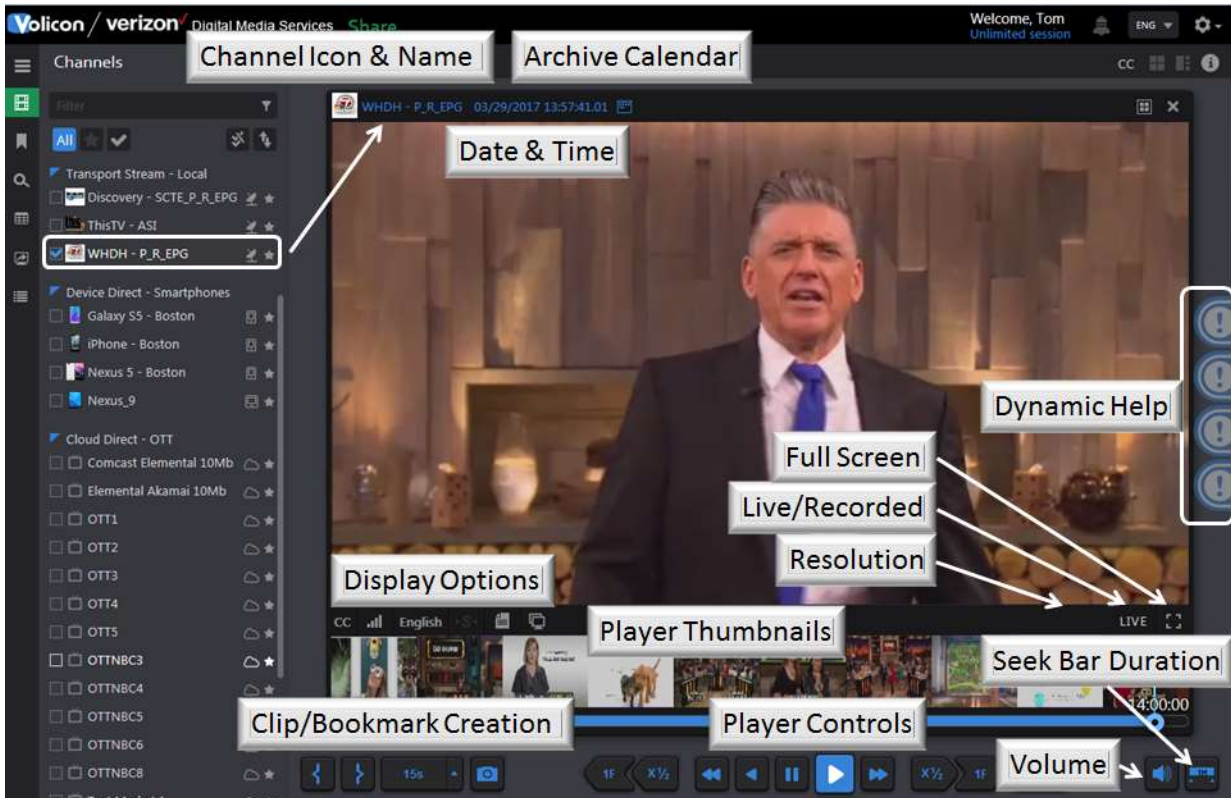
Volicon / verizon Digital Media Services Share

Welcome, Tom
Unlimited session

ENG

Channels

Channel Icon & Name

Archive Calendar

CC

Filter

All

Transport Stream - Local
Discovery - SCTE_P_R_EPG
ThisTV - ASI
WHDH - P_R_EPG

Device Direct - Smartphones
Galaxy S5 - Boston
iPhone - Boston
Nexus 5 - Boston
Nexus_9

Cloud Direct - OTT
Comcast Elemental 10Mb
Elemental Akamai 10Mb
OTT1
OTT2
OTT3
OTT4
OTT5
OTTNBC3
OTTNBC4
OTTNBC5
OTTNBC6
OTTNBC8

WHDH - P_R_EPG 03/29/2017 13:57:41.01

Date & Time

Dynamic Help

Full Screen

Live/Recorded

Resolution

Display Options

CC English

LIVE

Player Thumbnails

Seek Bar Duration

14:00:00

Clip/Bookmark Creation

Player Controls

Volume

15s

1F X½

X½ 1F